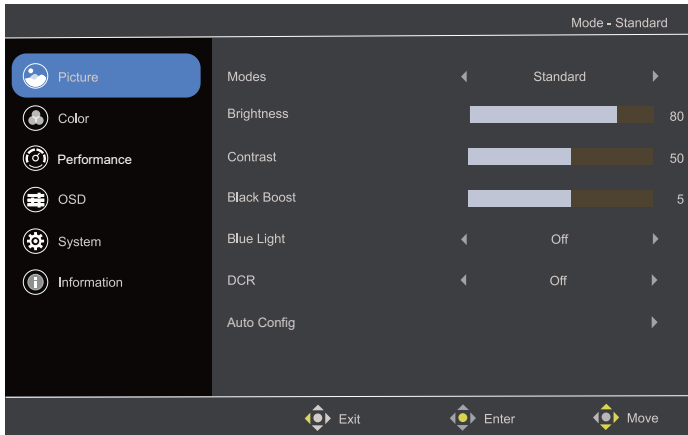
Mode - Standard

Picture
Color
Performance
OSD
System
Information

| | | |
|---|---|---|
| Modes | ◀ Standard ▶ | |
| Brightness | | 80 |
| Contrast | | 50 |
| Black Boost | | 5 |
| Blue Light | ◀ Off ▶ | |
| DCR | ◀ Off ▶ | |
| Auto Config | ▶ | |

Exit Enter Move